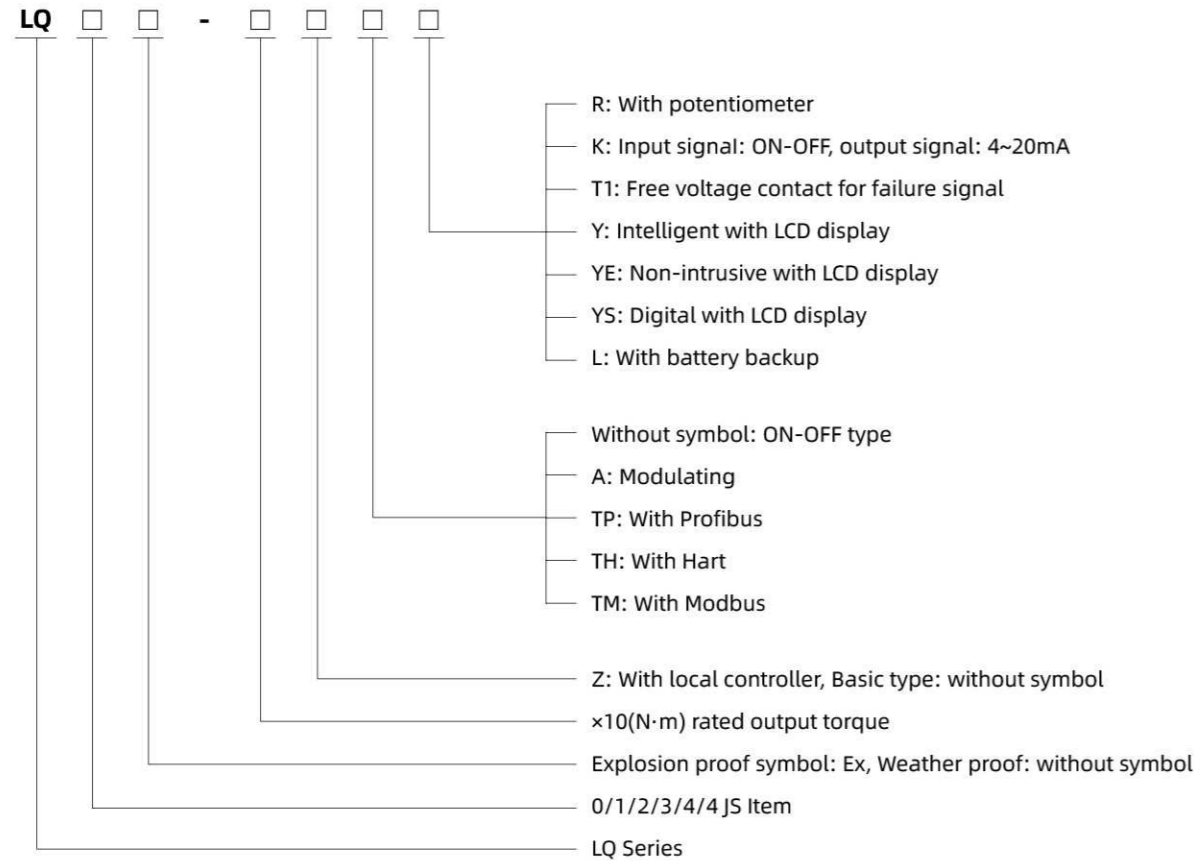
LQ □ □ - □ □ □ □

R: With potentiometer
K: Input signal: ON-OFF, output signal: 4~20mA
T1: Free voltage contact for failure signal
Y: Intelligent with LCD display
YE: Non-intrusive with LCD display
YS: Digital with LCD display
L: With battery backup

Without symbol: ON-OFF type
A: Modulating
TP: With Profibus
TH: With Hart
TM: With Modbus

Z: With local controller, Basic type: without symbol
×10(N·m) rated output torque
Explosion proof symbol: Ex, Weather proof: without symbol
0/1/2/3/4/4 JS Item
LQ Series